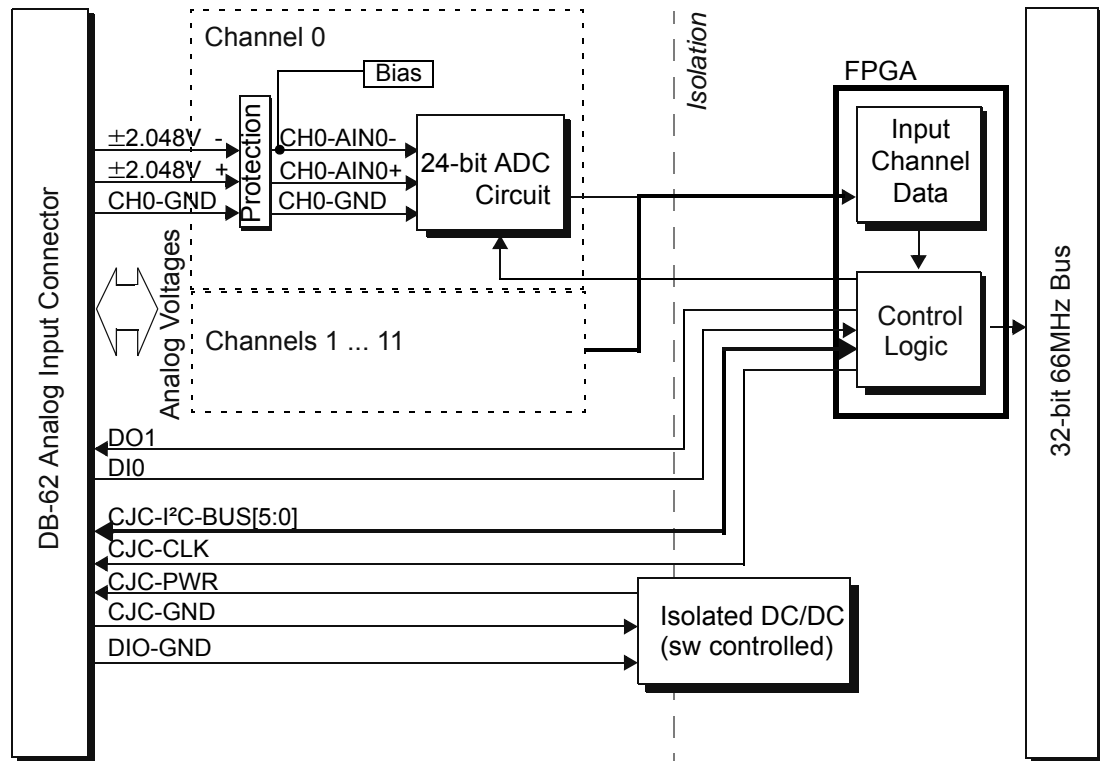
DB-62 Analog Input Connector

Channel 0

Bias

$\pm$2.048V -
$\pm$2.048V +
CH0-GND

Protection

CH0-AIN0-
CH0-AIN0+
CH0-GND

24-bit ADC Circuit

Analog Voltages

Channels 1 ... 11

Isolation

FPGA

Input Channel Data

Control Logic

32-bit 66MHz Bus

DO1
DI0
CJC-I²C-BUS[5:0]
CJC-CLK
CJC-PWR
CJC-GND
DIO-GND

Isolated DC/DC (sw controlled)